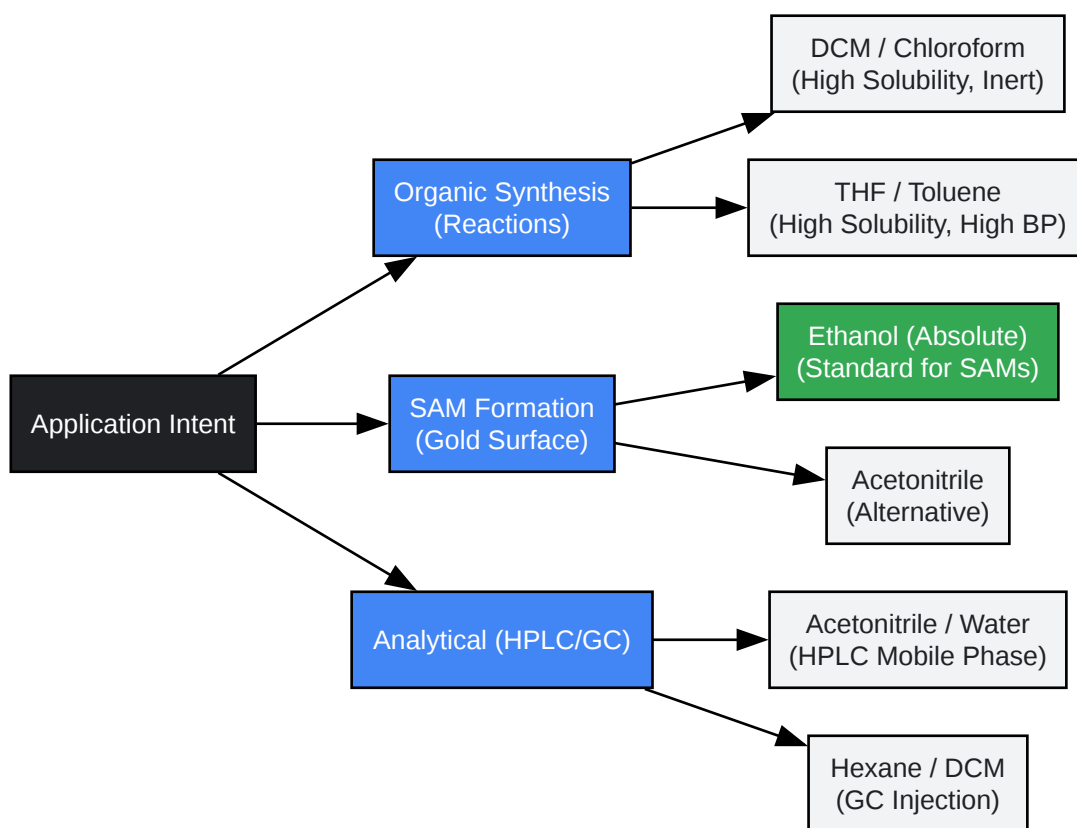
Application Intent

Organic Synthesis
(Reactions)

DCM / Chloroform
(High Solubility, Inert)

THF / Toluene
(High Solubility, High BP)

SAM Formation
(Gold Surface)

Ethanol (Absolute)
(Standard for SAMs)

Acetonitrile
(Alternative)

Analytical (HPLC/GC)

Acetonitrile / Water
(HPLC Mobile Phase)

Hexane / DCM
(GC Injection)